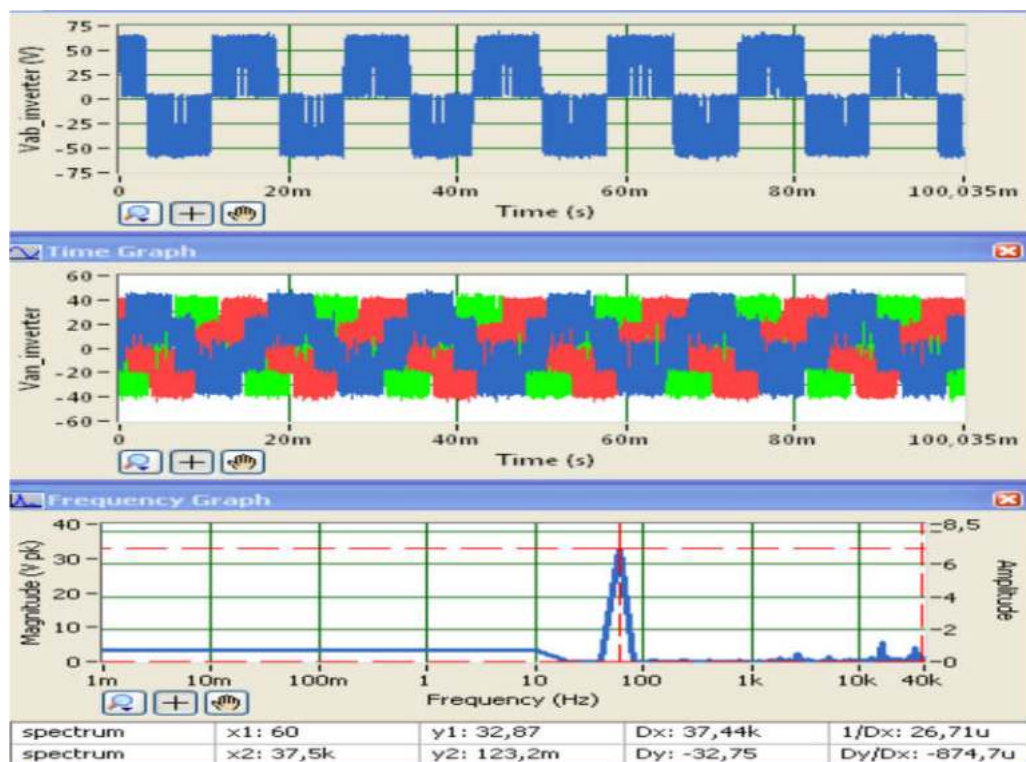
75
50
25
0
-25
-50
-75
Vab_inverter (V)
0
20m
40m
60m
80m
100,035m
Time (s)

Time Graph
60
40
20
0
-20
-40
-60
Van_inverter
0
20m
40m
60m
80m
100,035m
Time (s)

Frequency Graph
40
30
20
10
0
Magnitude (V pk)
8,5
6
4
2
0
Amplitude
1m
10m
100m
1
10
100
1k
10k
40k
Frequency (Hz)

| spectrum | x1: 60 | y1: 32,87 | Dx: 37,44k | 1/Dx: 26,71u |
|---|---|---|---|---|
| spectrum | x2: 37,5k | y2: 123,2m | Dy: -32,75 | Dy/Dx: -874,7u |